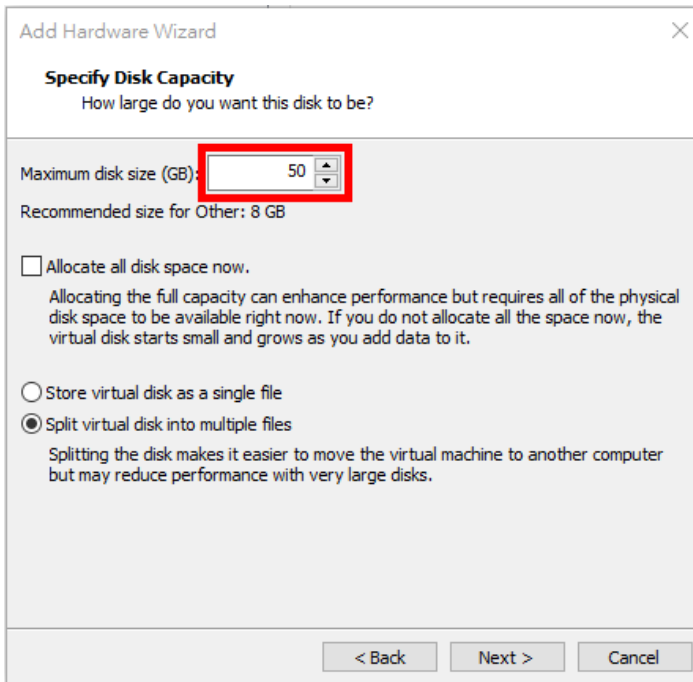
Add Hardware Wizard

Specify Disk Capacity
How large do you want this disk to be?

Maximum disk size (GB): 50

Recommended size for Other: 8 GB

Allocate all disk space now.

Allocating the full capacity can enhance performance but requires all of the physical disk space to be available right now. If you do not allocate all the space now, the virtual disk starts small and grows as you add data to it.

Store virtual disk as a single file

Split virtual disk into multiple files

Splitting the disk makes it easier to move the virtual machine to another computer but may reduce performance with very large disks.

< Back
Next >
Cancel